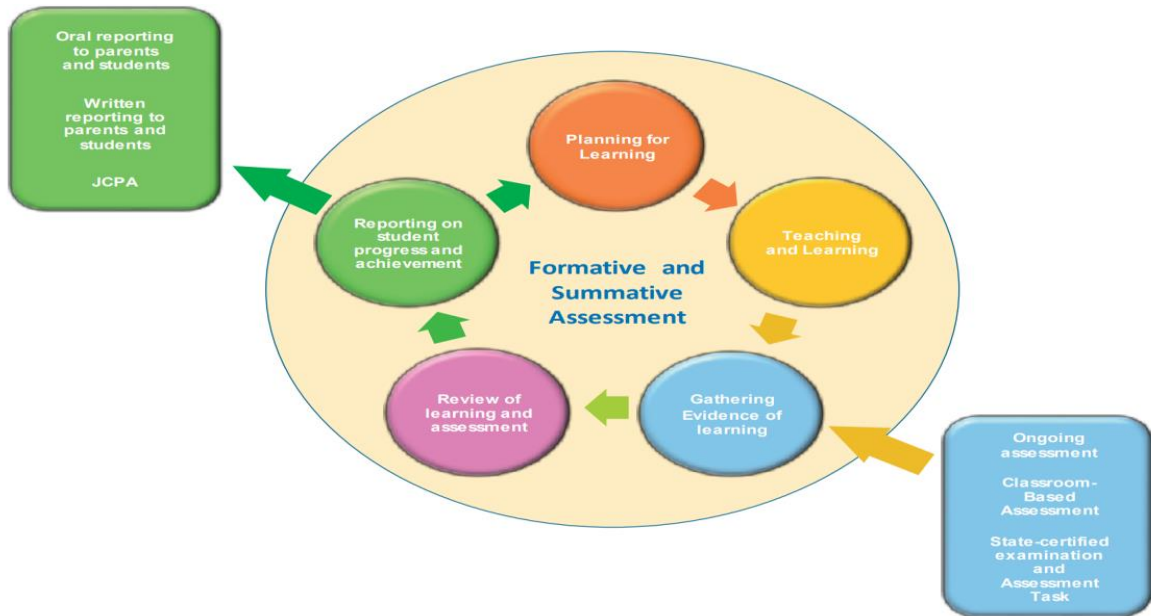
Oral reporting to parents and students

Written reporting to parents and students

JCPA

Planning for Learning

Teaching and Learning

Reporting on student progress and achievement

Formative and Summative Assessment

Review of learning and assessment

Gathering Evidence of learning

Ongoing assessment

Classroom-Based Assessment

State-certified examination and Assessment Task